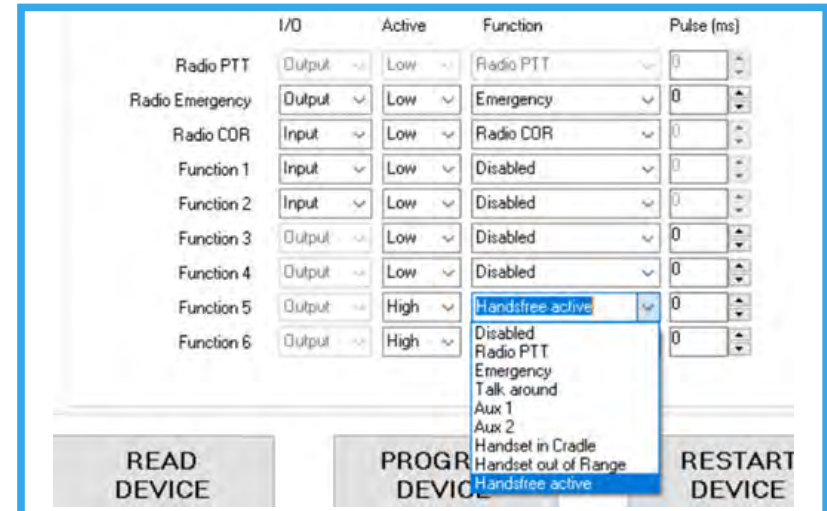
| | I/O | Active | Function | Pulse (ms) |
|---|---|---|---|---|
| Radio PTT | Output | Low | Radio PTT | 0 |
| Radio Emergency | Output | Low | Emergency | 0 |
| Radio COR | Input | Low | Radio COR | 0 |
| Function 1 | Input | Low | Disabled | 0 |
| Function 2 | Input | Low | Disabled | 0 |
| Function 3 | Output | Low | Disabled | 0 |
| Function 4 | Output | Low | Disabled | 0 |
| Function 5 | Output | High | Handsfree active | 0 |
| Function 6 | Output | High | | 0 |

Disabled
Radio PTT
Emergency
Talk around
Aux 1
Aux 2
Handset in Cradle
Handset out of Range
Handsfree active

READ DEVICE

PROGR DEVIC

RESTART DEVICE